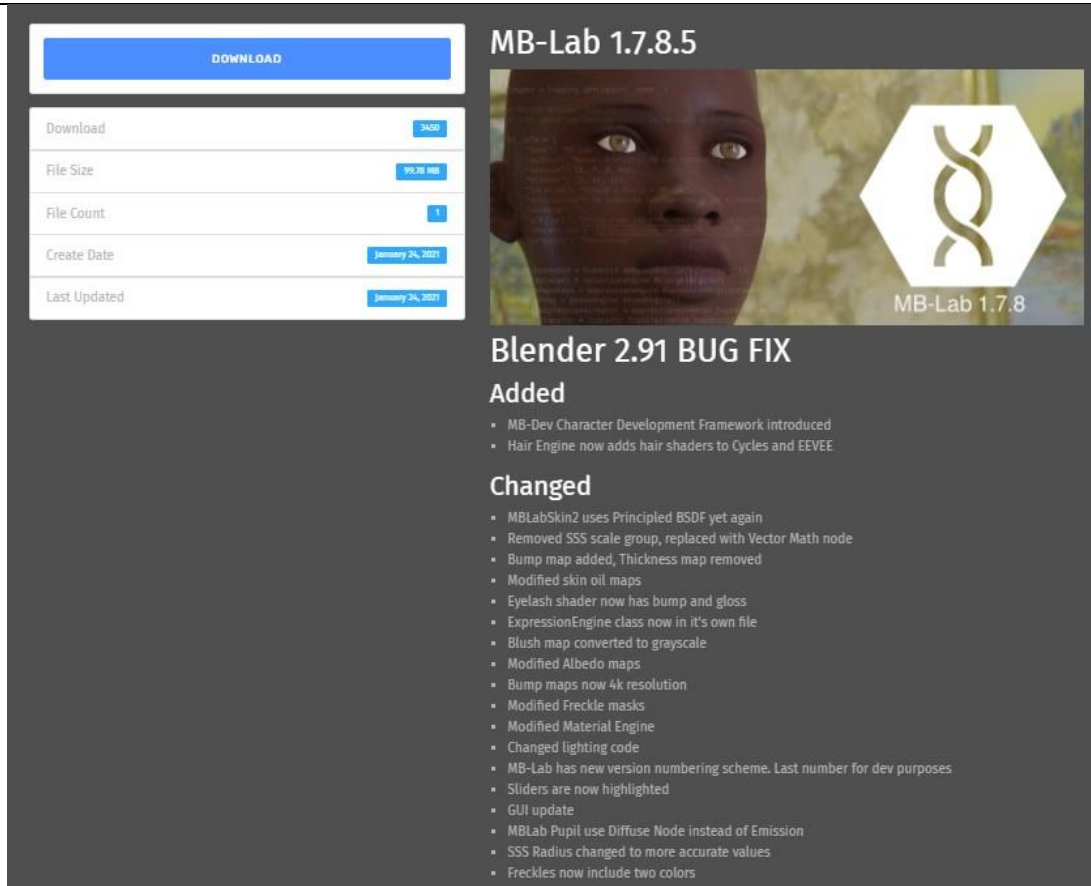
DOWNLOAD

| | |
|---|---|
| Download | 3450 |
| File Size | 99.78 MB |
| File Count | 1 |
| Create Date | January 24, 2021 |
| Last Updated | January 24, 2021 |

MB-Lab 1.7.8.5

MB-Lab 1.7.8

Blender 2.91 BUG FIX

Added

- MB-Dev Character Development Framework introduced
- Hair Engine now adds hair shaders to Cycles and EEVEE

Changed

- MBLabSkin2 uses Principled BSDF yet again
- Removed SSS scale group, replaced with Vector Math node
- Bump map added, Thickness map removed
- Modified skin oil maps
- Eyelash shader now has bump and gloss
- ExpressionEngine class now in it's own file
- Blush map converted to grayscale
- Modified Albedo maps
- Bump maps now 4k resolution
- Modified Freckle masks
- Modified Material Engine
- Changed lighting code
- MB-Lab has new version numbering scheme. Last number for dev purposes
- Sliders are now highlighted
- GUI update
- MBLab Pupil use Diffuse Node instead of Emission
- SSS Radius changed to more accurate values
- Freckles now include two colors